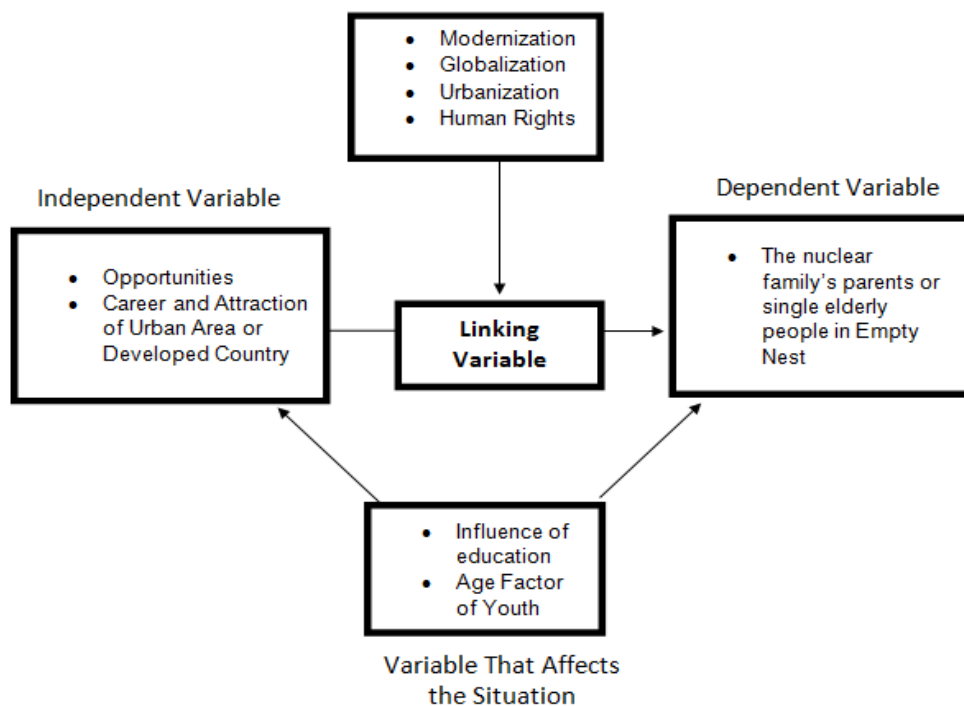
- Modernization
- Globalization
- Urbanization
- Human Rights

Independent Variable

- Opportunities
- Career and Attraction of Urban Area or Developed Country

Linking Variable

Dependent Variable

- The nuclear family's parents or single elderly people in Empty Nest

- Influence of education
- Age Factor of Youth

Variable That Affects the Situation